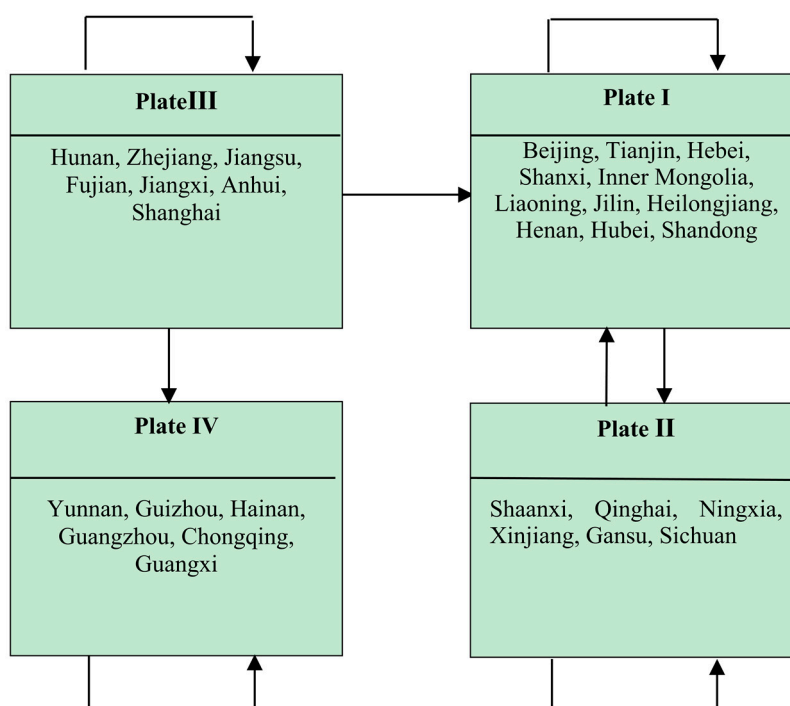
PlateIII

Hunan, Zhejiang, Jiangsu, Fujian, Jiangxi, Anhui, Shanghai

Plate I

Beijing, Tianjin, Hebei, Shanxi, Inner Mongolia, Liaoning, Jilin, Heilongjiang, Henan, Hubei, Shandong

Plate IV

Yunnan, Guizhou, Hainan, Guangzhou, Chongqing, Guangxi

Plate II

Shaanxi, Qinghai, Ningxia, Xinjiang, Gansu, Sichuan